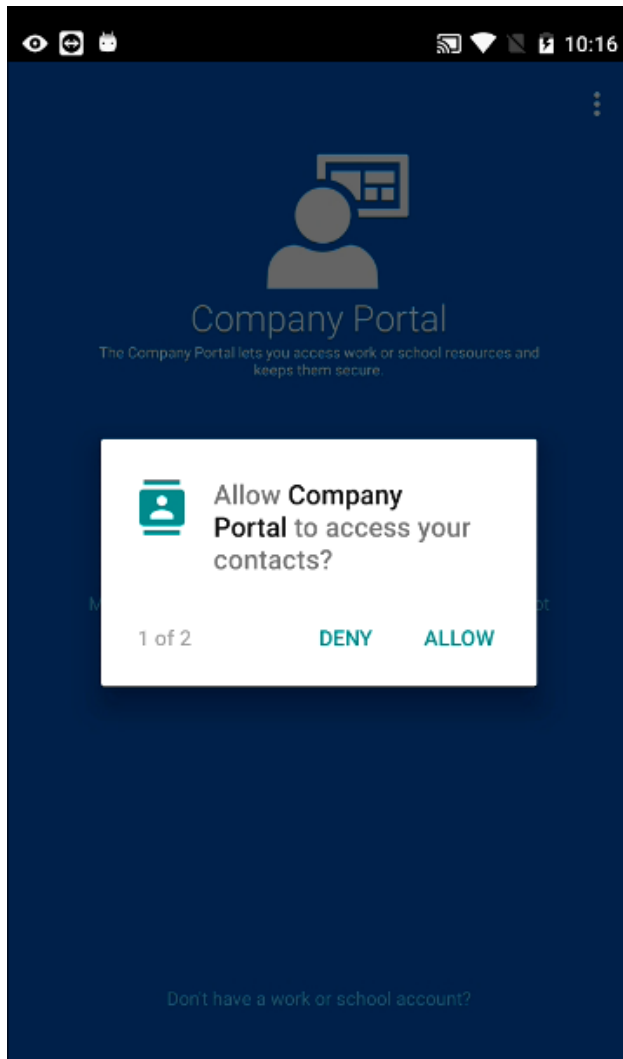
10:16

Company Portal

The Company Portal lets you access work or school resources and keeps them secure.

Allow **Company Portal** to access your contacts?

1 of 2

DENY

ALLOW

Don't have a work or school account?